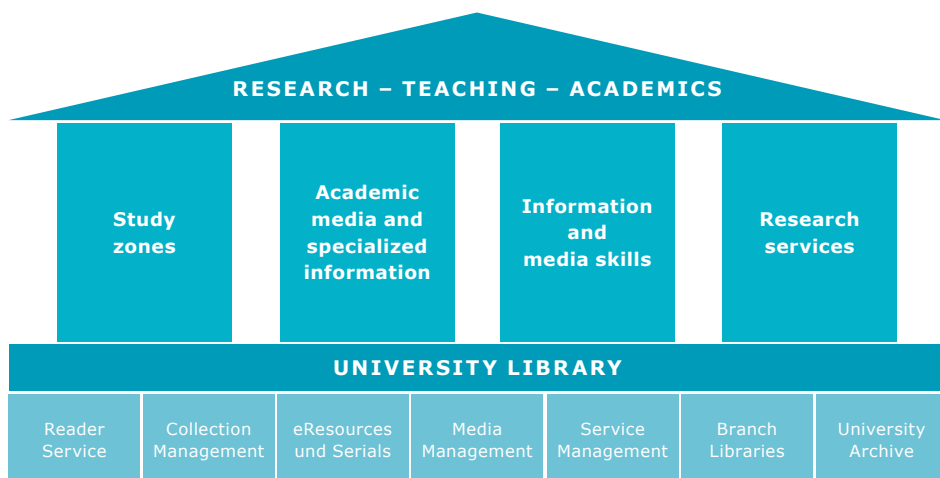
RESEARCH – TEACHING – ACADEMICS

Study zones

Academic media and specialized information

Information and media skills

Research services

UNIVERSITY LIBRARY

Reader Service

Collection Management

eResources und Serials

Media Management

Service Management

Branch Libraries

University Archive